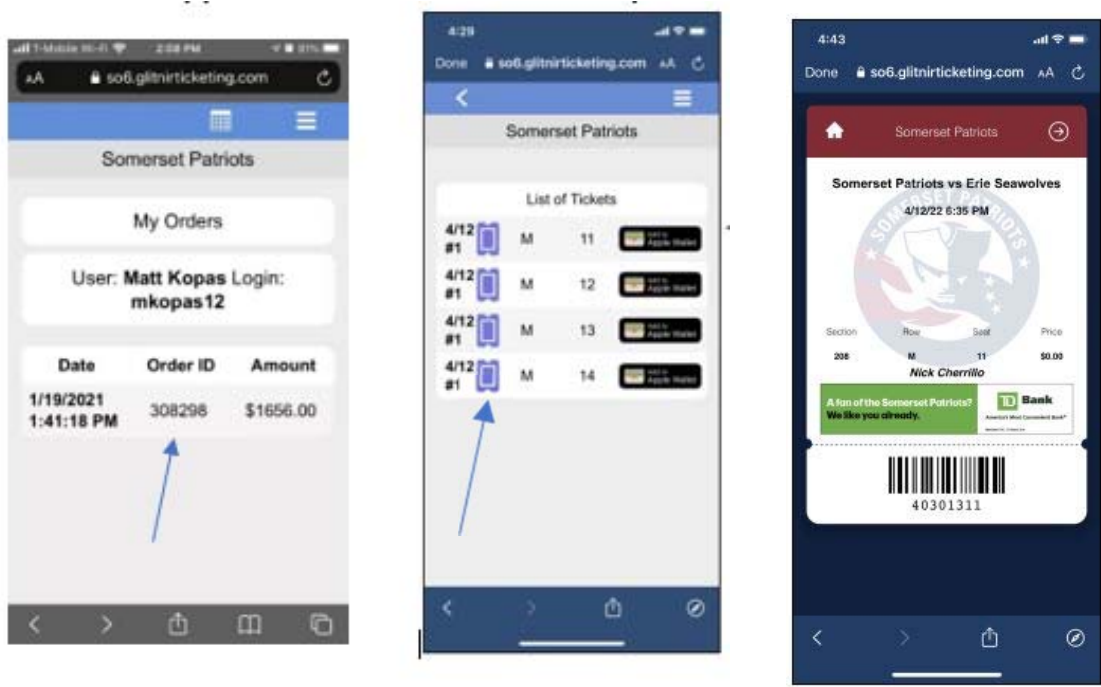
T-Mobile Wi-Fi 2:08 PM 91%
AA so6.glitnirticketing.com

Somerset Patriots

My Orders

User: Matt Kopas Login: mkopas12

| Date | Order ID | Amount |
|---|---|---|
| 1/19/2021 1:41:18 PM | 308298 | $1656.00 |

4:29
Done so6.glitnirticketing.com AA

Somerset Patriots

List of Tickets

| | | | |
|---|---|---|---|
| 4/12 #1 | M | 11 | Add to Apple Wallet |
| 4/12 #1 | M | 12 | Add to Apple Wallet |
| 4/12 #1 | M | 13 | Add to Apple Wallet |
| 4/12 #1 | M | 14 | Add to Apple Wallet |

4:43
Done so6.glitnirticketing.com AA

Somerset Patriots

Somerset Patriots vs Erie Seawolves
4/12/22 6:35 PM

| Section | Row | Seat | Price |
|---|---|---|---|
| 208 | M | 11 | $0.00 |

Nick Cherrillo

A fan of the Somerset Patriots? We like you already.
TD Bank
America's Most Convenient Bank®

40301311